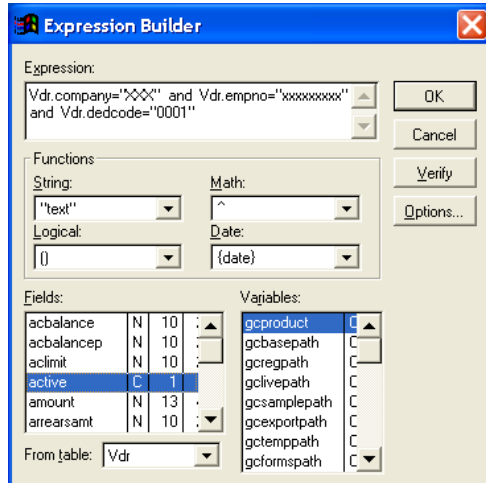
Expression Builder

Expression:

Vdr.company="XXX" and Vdr.empno="xxxxxxxx" and Vdr.dedcode="0001"

OK

Cancel

Verify

Options...

Functions

String:

"text"

Math:

^

Logical:

()

Date:

{date}

Fields:

| | | |
|---|---|---|
| acbalance | N | 10 |
| acbalancep | N | 10 |
| aclimit | N | 10 |
| active | C | 1 |
| amount | N | 13 |
| arrearsamt | N | 10 |

Variables:

| | |
|---|---|
| gcproduct | C |
| gcbasepath | C |
| gcregpath | C |
| gclivepath | C |
| gcsamplepath | C |
| gcexportpath | C |
| gctemppath | C |
| gcformspath | C |

From table: Vdr